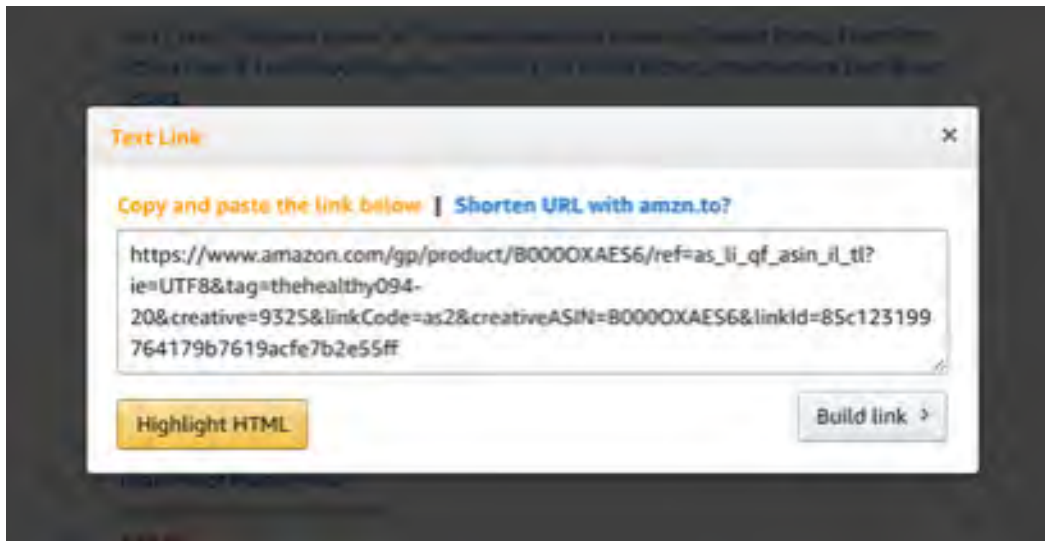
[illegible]

Text Link

×

Copy and paste the link below | Shorten URL with amzn.to?

https://www.amazon.com/gp/product/B000OXAES6/ref=as_li_qf_asin_il_tl?ie=UTF8&tag=thehealthy094-20&creative=9325&linkCode=as2&creativeASIN=B000OXAES6&linkId=85c123199764179b7619acfe7b2e55ff

Highlight HTML

Build link ›

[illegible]